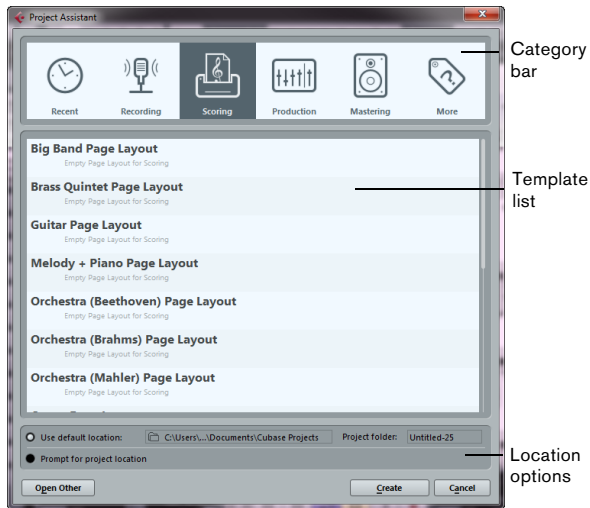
Project Assistant

Recent
Recording
Scoring
Production
Mastering
More

Category bar

Big Band Page Layout
Empty Page Layout for Scoring
Brass Quintet Page Layout
Empty Page Layout for Scoring
Guitar Page Layout
Empty Page Layout for Scoring
Melody + Piano Page Layout
Empty Page Layout for Scoring
Orchestra (Beethoven) Page Layout
Empty Page Layout for Scoring
Orchestra (Brahms) Page Layout
Empty Page Layout for Scoring
Orchestra (Mahler) Page Layout
Empty Page Layout for Scoring
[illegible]

Template list

Use default location: C:\Users\...\Documents\Cubase Projects Project folder: Untitled-25
Prompt for project location

Location options

Open Other
Create
Cancel